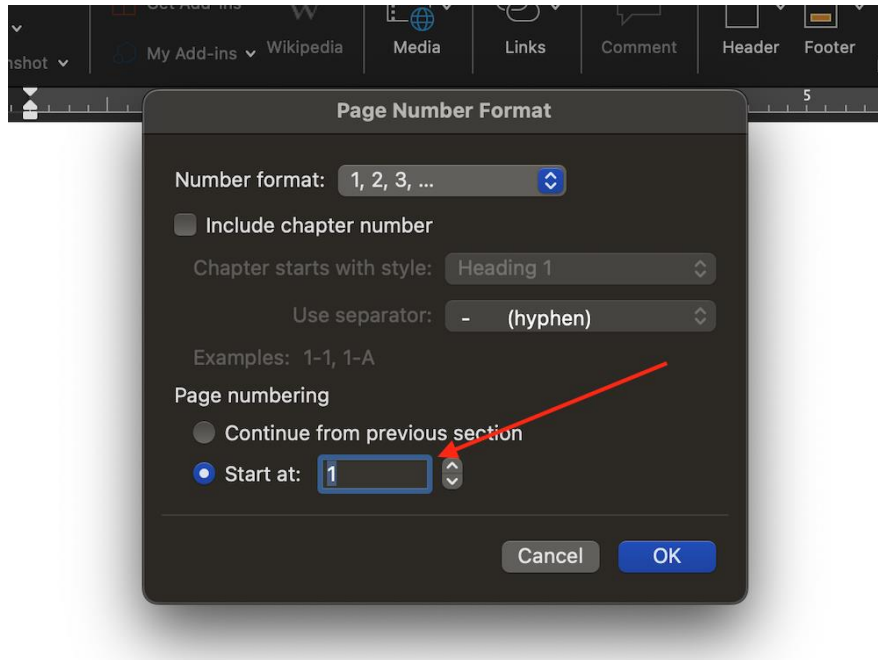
nshot
Get Add-ins
My Add-ins
Wikipedia
Media
Links
Comment
Header
Footer
5

Page Number Format

Number format: 1, 2, 3, ...

Include chapter number

Chapter starts with style: Heading 1

Use separator: - (hyphen)

Examples: 1-1, 1-A

Page numbering

Continue from previous section

Start at: 1

Cancel
OK